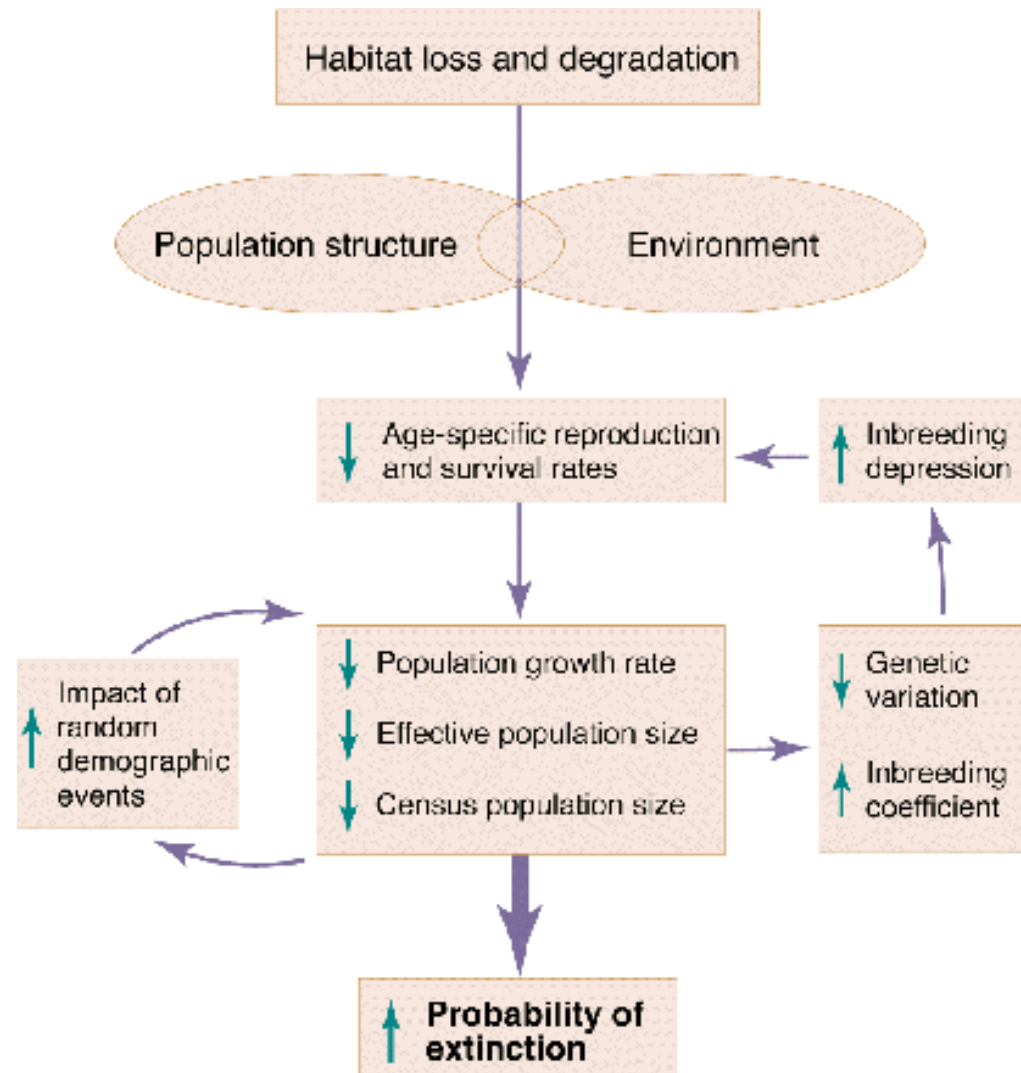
Habitat loss and degradation

Population structure

Environment

Age-specific reproduction and survival rates

Inbreeding depression

Impact of random demographic events

Population growth rate

Effective population size

Census population size

Genetic variation

Inbreeding coefficient

Probability of extinction